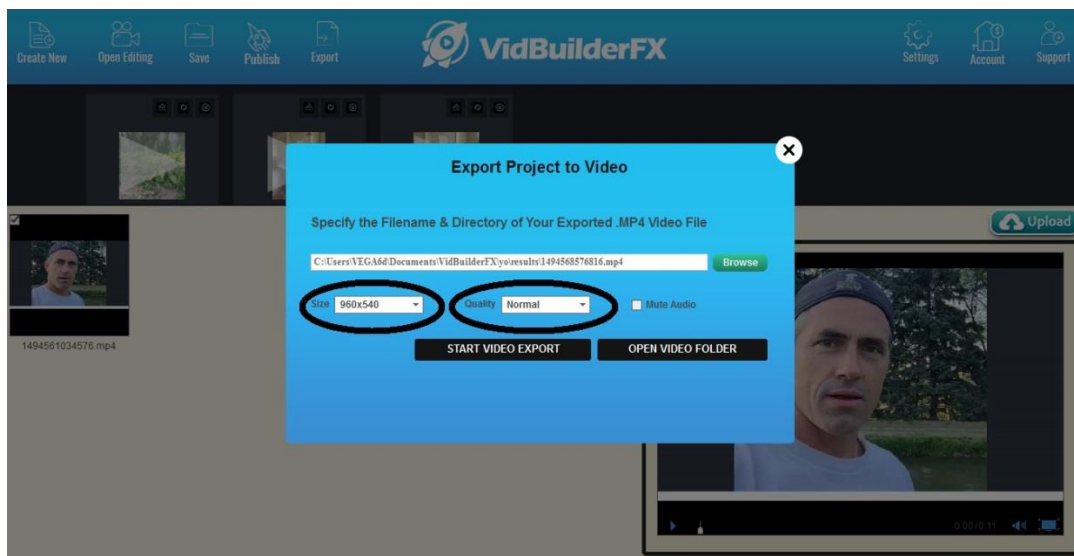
Create New
Open Editing
Save
Publish
Export

VidBuilderFX

Settings
Account
Support

Export Project to Video

Specify the Filename & Directory of Your Exported .MP4 Video File

C:\Users\VEGA6d\Documents\VidBuilderFX\yo\results\1494568576816.mp4

Browse

Size 960x540

Quality Normal

Mute Audio

START VIDEO EXPORT

OPEN VIDEO FOLDER

Upload

1494561034576.mp4

0:00/0:11